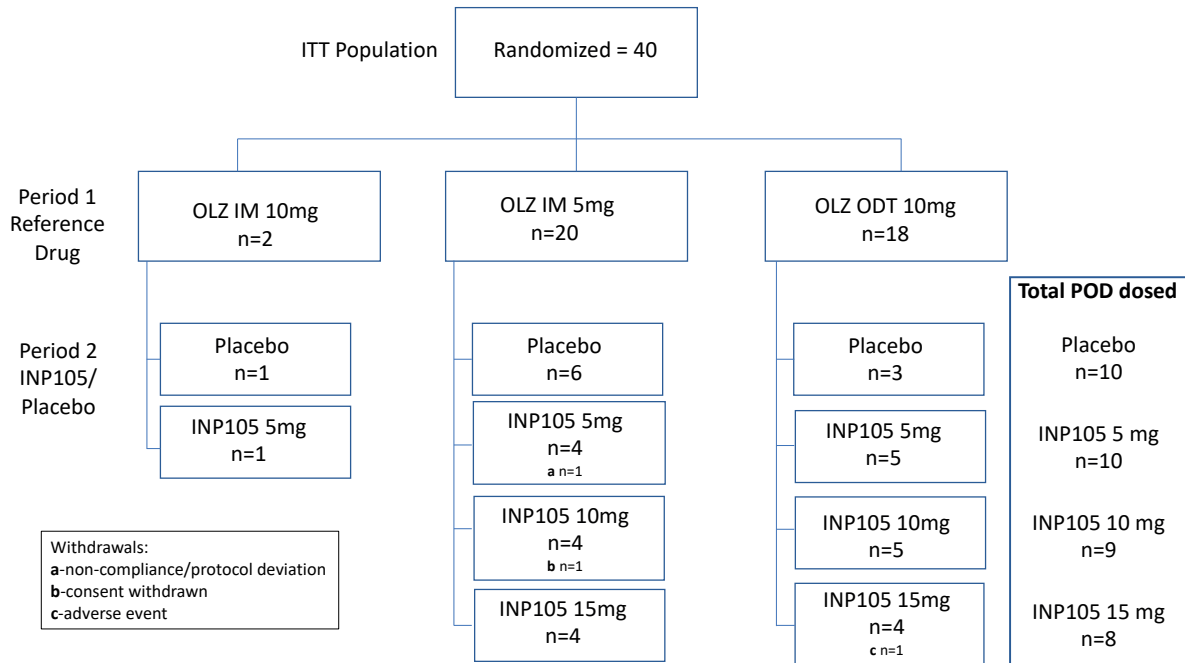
ITT Population

Randomized = 40

Period 1 Reference Drug

OLZ IM 10mg n=2

OLZ IM 5mg n=20

OLZ ODT 10mg n=18

Period 2 INP105/ Placebo

Placebo n=1

INP105 5mg n=1

Placebo n=6

INP105 5mg n=4 a n=1

INP105 10mg n=4 b n=1

INP105 15mg n=4

Placebo n=3

INP105 5mg n=5

INP105 10mg n=5

INP105 15mg n=4 c n=1

Total POD dosed

Placebo n=10

INP105 5 mg n=10

INP105 10 mg n=9

INP105 15 mg n=8

Withdrawals:
a-non-compliance/protocol deviation
b-consent withdrawn
c-adverse event